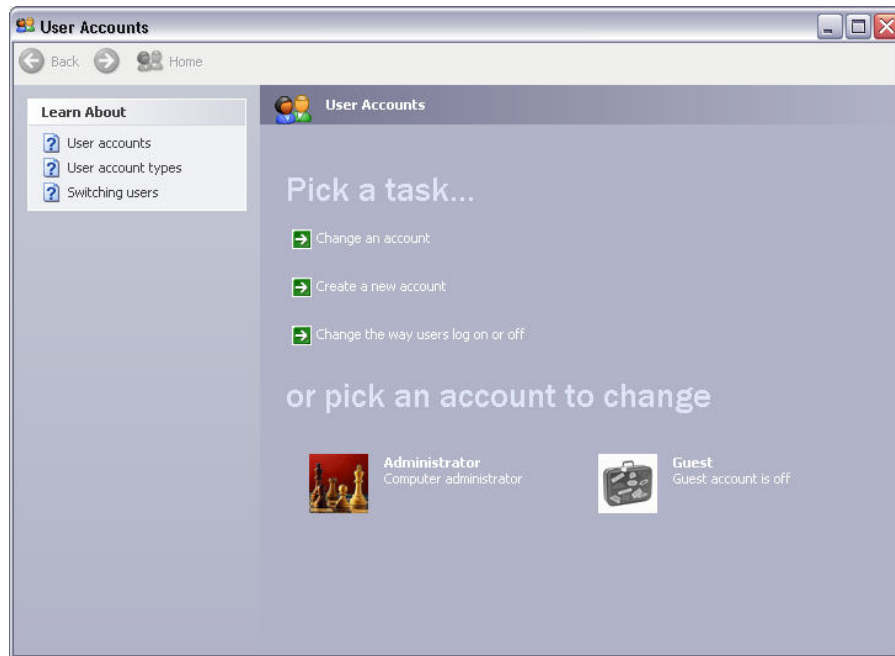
User Accounts

Back Home

Learn About

User accounts

User account types

Switching users

User Accounts

Pick a task...

Change an account

Create a new account

Change the way users log on or off

or pick an account to change

Administrator
Computer administrator

Guest
Guest account is off